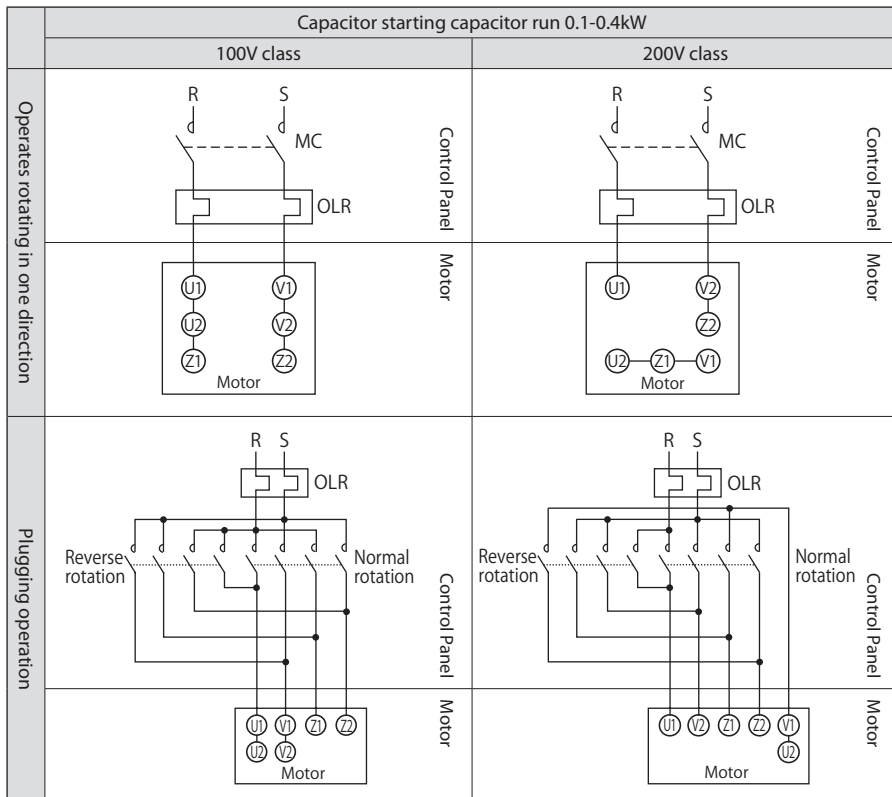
| | Capacitor starting capacitor run 0.1-0.4kW | |
|---|---|---|
| | 100V class | 200V class |
| Operates rotating in one direction | R S MC OLR Control Panel Motor U1 V1 U2 V2 Z1 Z2 Motor | R S MC OLR Control Panel Motor U1 V2 Z2 U2 Z1 V1 Motor |
| Plugging operation | R S OLR Reverse rotation Normal rotation Control Panel Motor U1 V1 Z1 Z2 U2 V2 Motor | R S OLR Reverse rotation Normal rotation Control Panel Motor U1 V2 Z1 Z2 V1 U2 Motor |